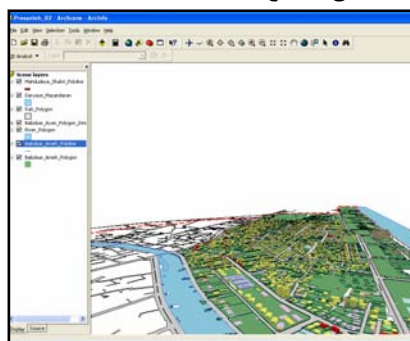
Presentasi_03 - ArcScene - ArcInfo
File Edit View Selection Tools Window Help
Analyst
Scene layers
Pemukiman_Bakir_Polidan
Simulasi_Pembebasan
Rath_Polygon
Bangunan_Asam_Polygon_Dis
River_Polygon
Bangunan_Asam_Polygon
Bangunan_Asam_Polygon
Display Source